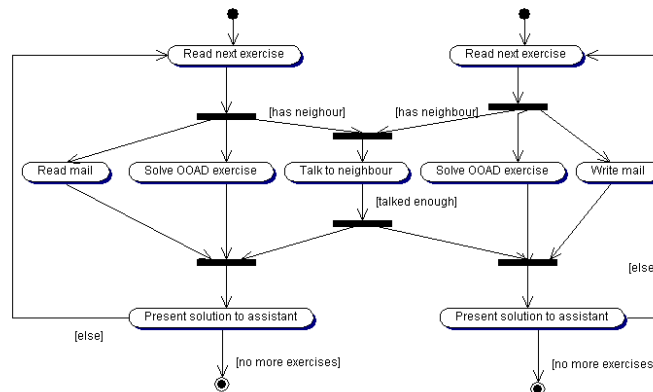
Read next exercise

Read next exercise

[has neighbour]

[has neighbour]

Read mail

Solve OOAD exercise

Talk to neighbour

Solve OOAD exercise

Write mail

[talked enough]

[else

Present solution to assistant

Present solution to assistant

[else]

[no more exercises]

[no more exercises